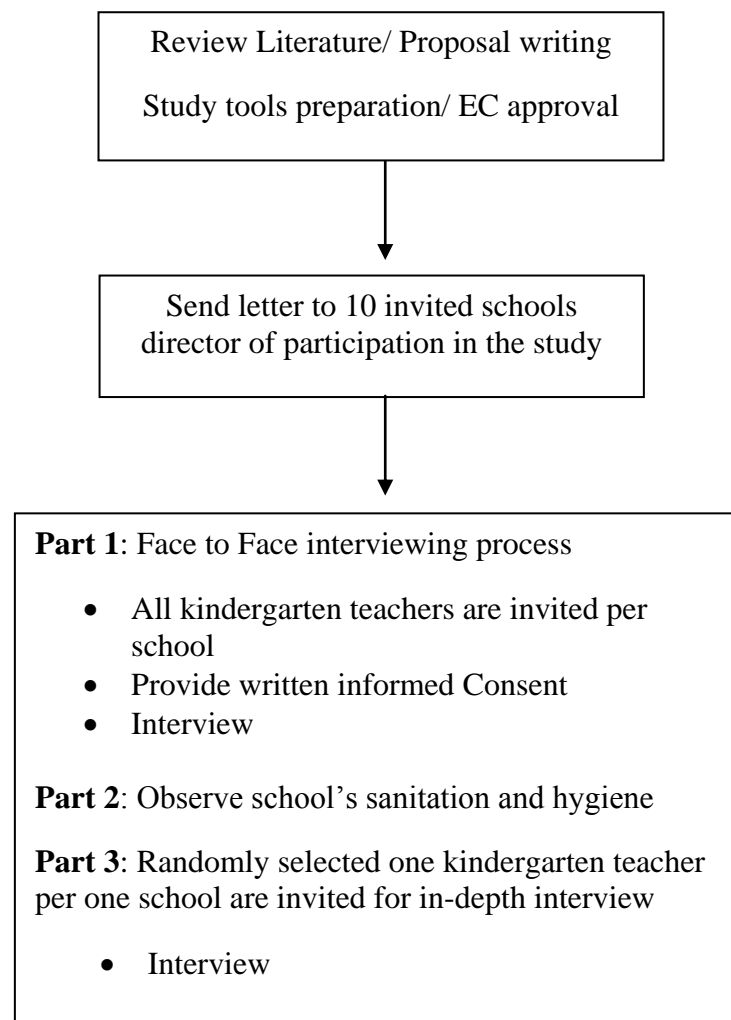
Review Literature/ Proposal writing

Study tools preparation/ EC approval

Send letter to 10 invited schools director of participation in the study

**Part 1**: Face to Face interviewing process

- All kindergarten teachers are invited per school
- Provide written informed Consent
- Interview

**Part 2**: Observe school's sanitation and hygiene

**Part 3**: Randomly selected one kindergarten teacher per one school are invited for in-depth interview

- Interview